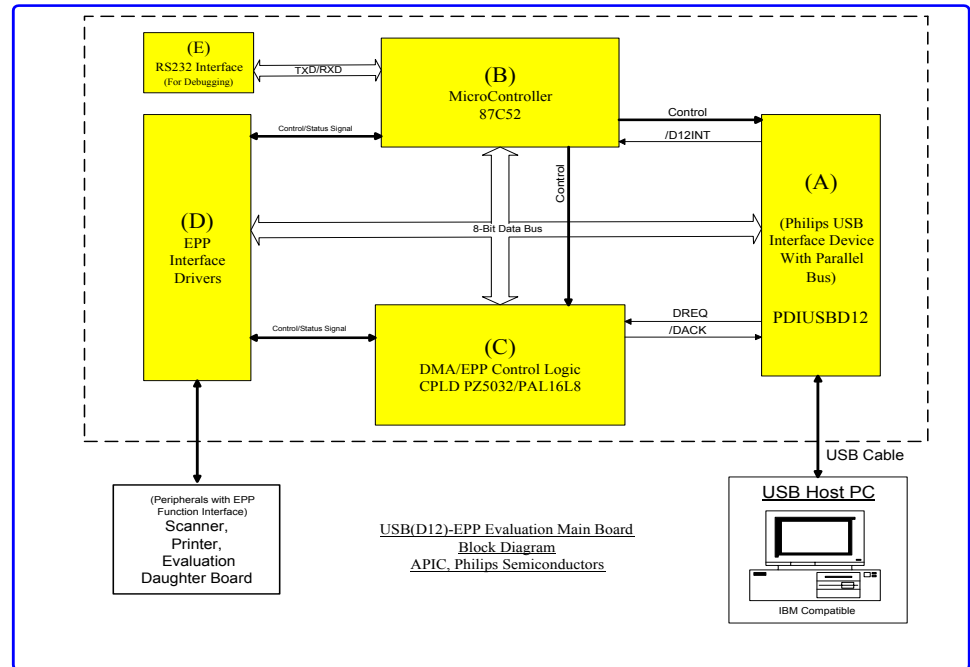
(E)
RS232 Interface
(For Debugging)

TXD/RXD

(B)
MicroController
87C52

Control

/D12INT

Control/Status Signal

(D)
EPP
Interface
Drivers

Control

(A)

(Philips USB
Interface Device
With Parallel
Bus)

PDIUSBD12

8-Bit Data Bus

DREQ

/DACK

Control/Status Signal

(C)
DMA/EPP Control Logic
CPLD PZ5032/PAL16L8

USB Cable

(Peripherals with EPP
Function Interface)
Scanner,
Printer,
Evaluation
Daughter Board

USB(D12)-EPP Evaluation Main Board
Block Diagram
APIC, Philips Semiconductors

USB Host PC

IBM Compatible